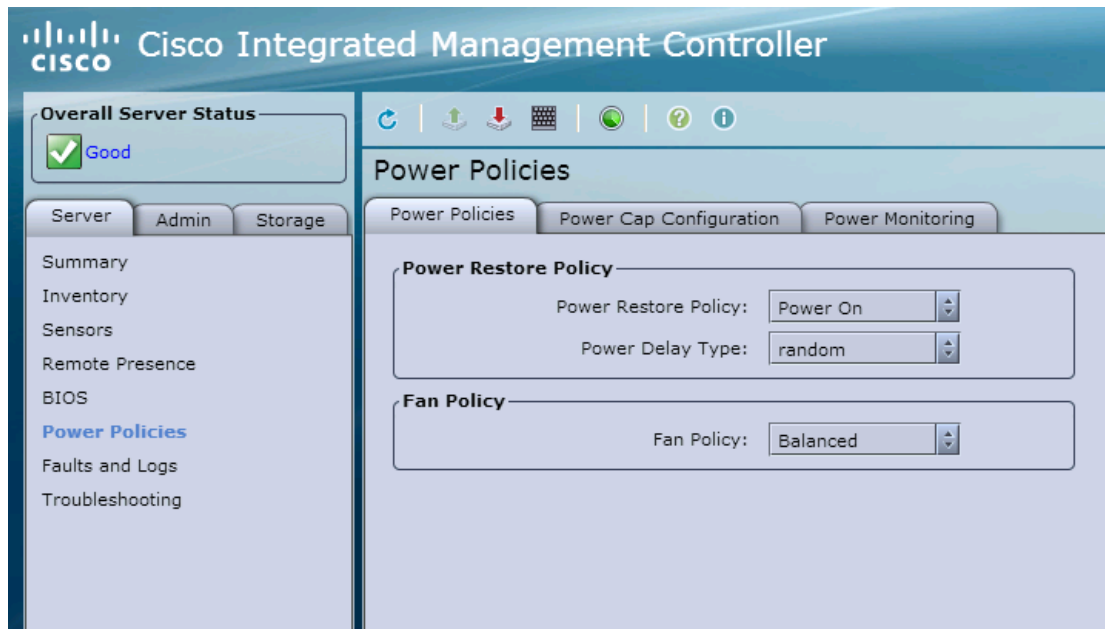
cisco Cisco Integrated Management Controller

Overall Server Status
Good

Server Admin Storage

Summary
Inventory
Sensors
Remote Presence
BIOS
Power Policies
Faults and Logs
Troubleshooting

Power Policies

Power Policies | Power Cap Configuration | Power Monitoring

Power Restore Policy
Power Restore Policy: Power On
Power Delay Type: random

Fan Policy
Fan Policy: Balanced